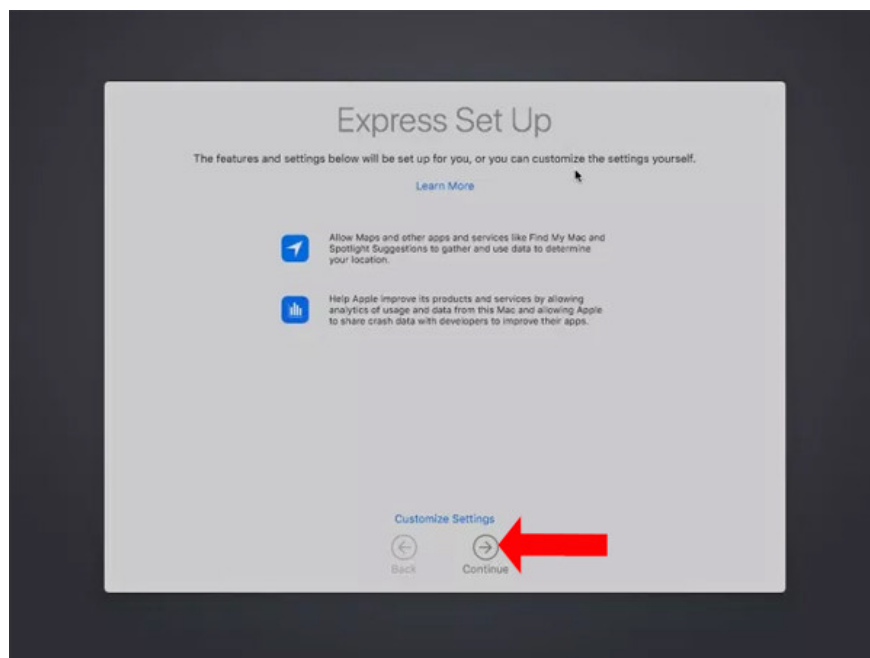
Express Set Up

The features and settings below will be set up for you, or you can customize the settings yourself.

Learn More

Allow Maps and other apps and services like Find My Mac and Spotlight Suggestions to gather and use data to determine your location.

Help Apple improve its products and services by allowing analytics of usage and data from this Mac and allowing Apple to share crash data with developers to improve their apps.

Customize Settings

Back

Continue